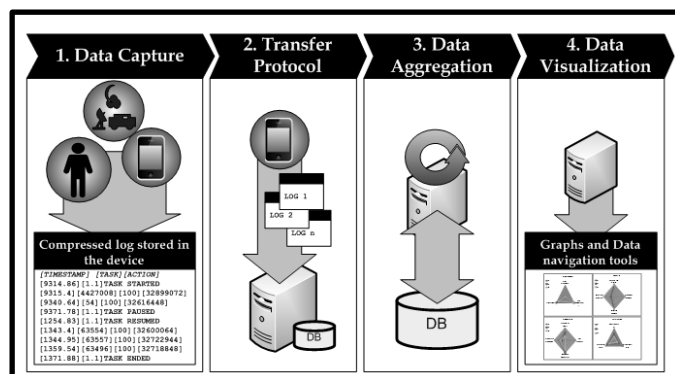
1. Data Capture

2. Transfer Protocol

3. Data Aggregation

4. Data Visualization

Compressed log stored in the device

[TIMESTAMP] [TASK][ACTION]
[9314.86][1.1]TASK STARTED
[9315.4][4427008][100][32899072]
[9340.64][54][100][32616448]
[9371.78][1.1]TASK PAUSED
[1254.83][1.1]TASK RESUMED
[1343.4][63554][100][32600064]
[1344.95][63557][100][32722944]
[1359.54][63496][100][32718848]
[1371.88][1.1]TASK ENDED

LOG 1

LOG 2

LOG n

DB

DB

Graphs and Data navigation tools